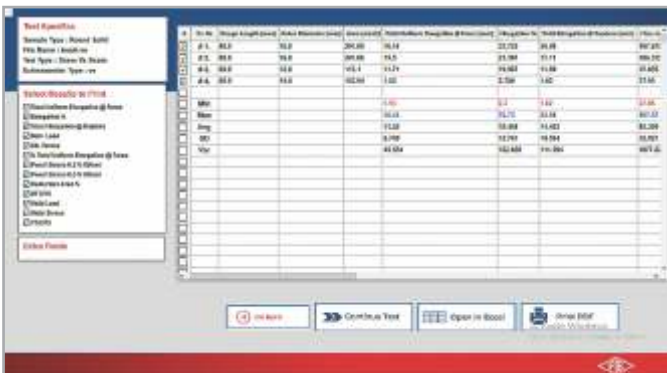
Test Specifics
Sample Type : Round Solid
File Name : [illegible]
Test Type : Stress Vs Strain
Sub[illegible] Type : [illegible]

Select Results to Print
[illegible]

Extra Fields

| | Sr. No | Gauge Length (mm) | Outer Diameter (mm) | Area (mm2) | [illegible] | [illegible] | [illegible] | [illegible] |
|---|---|---|---|---|---|---|---|---|
| | # 1 | 80.0 | 16.0 | 201.06 | 16.14 | 23.723 | 35.08 | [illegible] |
| | # 2 | 80.0 | 16.0 | 201.06 | 16.5 | 23.391 | 11.11 | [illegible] |
| | # 3 | 80.0 | 16.0 | 172.1 | 11.71 | 16.983 | 11.96 | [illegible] |
| | # 4 | 80.0 | 16.0 | 102.54 | 1.62 | 2.750 | 1.62 | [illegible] |
| | Min | | | | 1.62 | 2.7 | 1.62 | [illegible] |
| | Max | | | | 16.5 | 23.72 | 35.08 | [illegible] |
| | Avg | | | | 11.50 | 16.808 | 14.403 | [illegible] |
| | SD | | | | 6.790 | 10.741 | 16.584 | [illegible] |
| | Var | | | | 46.094 | 102.608 | 311.964 | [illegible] |

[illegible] Continue Test Open in Excel Print PDF
Activate Windows